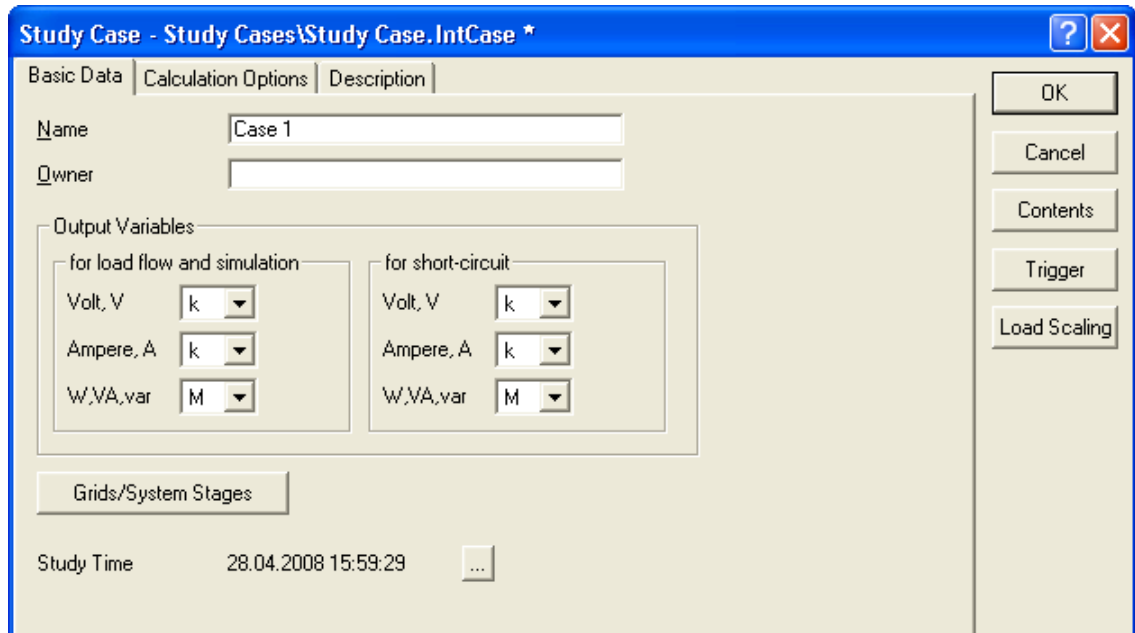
Study Case - Study Cases\Study Case.IntCase *

?

Basic Data | Calculation Options | Description

OK

Cancel

Contents

Trigger

Load Scaling

Name Case 1

Owner

Output Variables

for load flow and simulation

Volt, V k

Ampere, A k

W,VA,var M

for short-circuit

Volt, V k

Ampere, A k

W,VA,var M

Grids/System Stages

Study Time 28.04.2008 15:59:29 ...